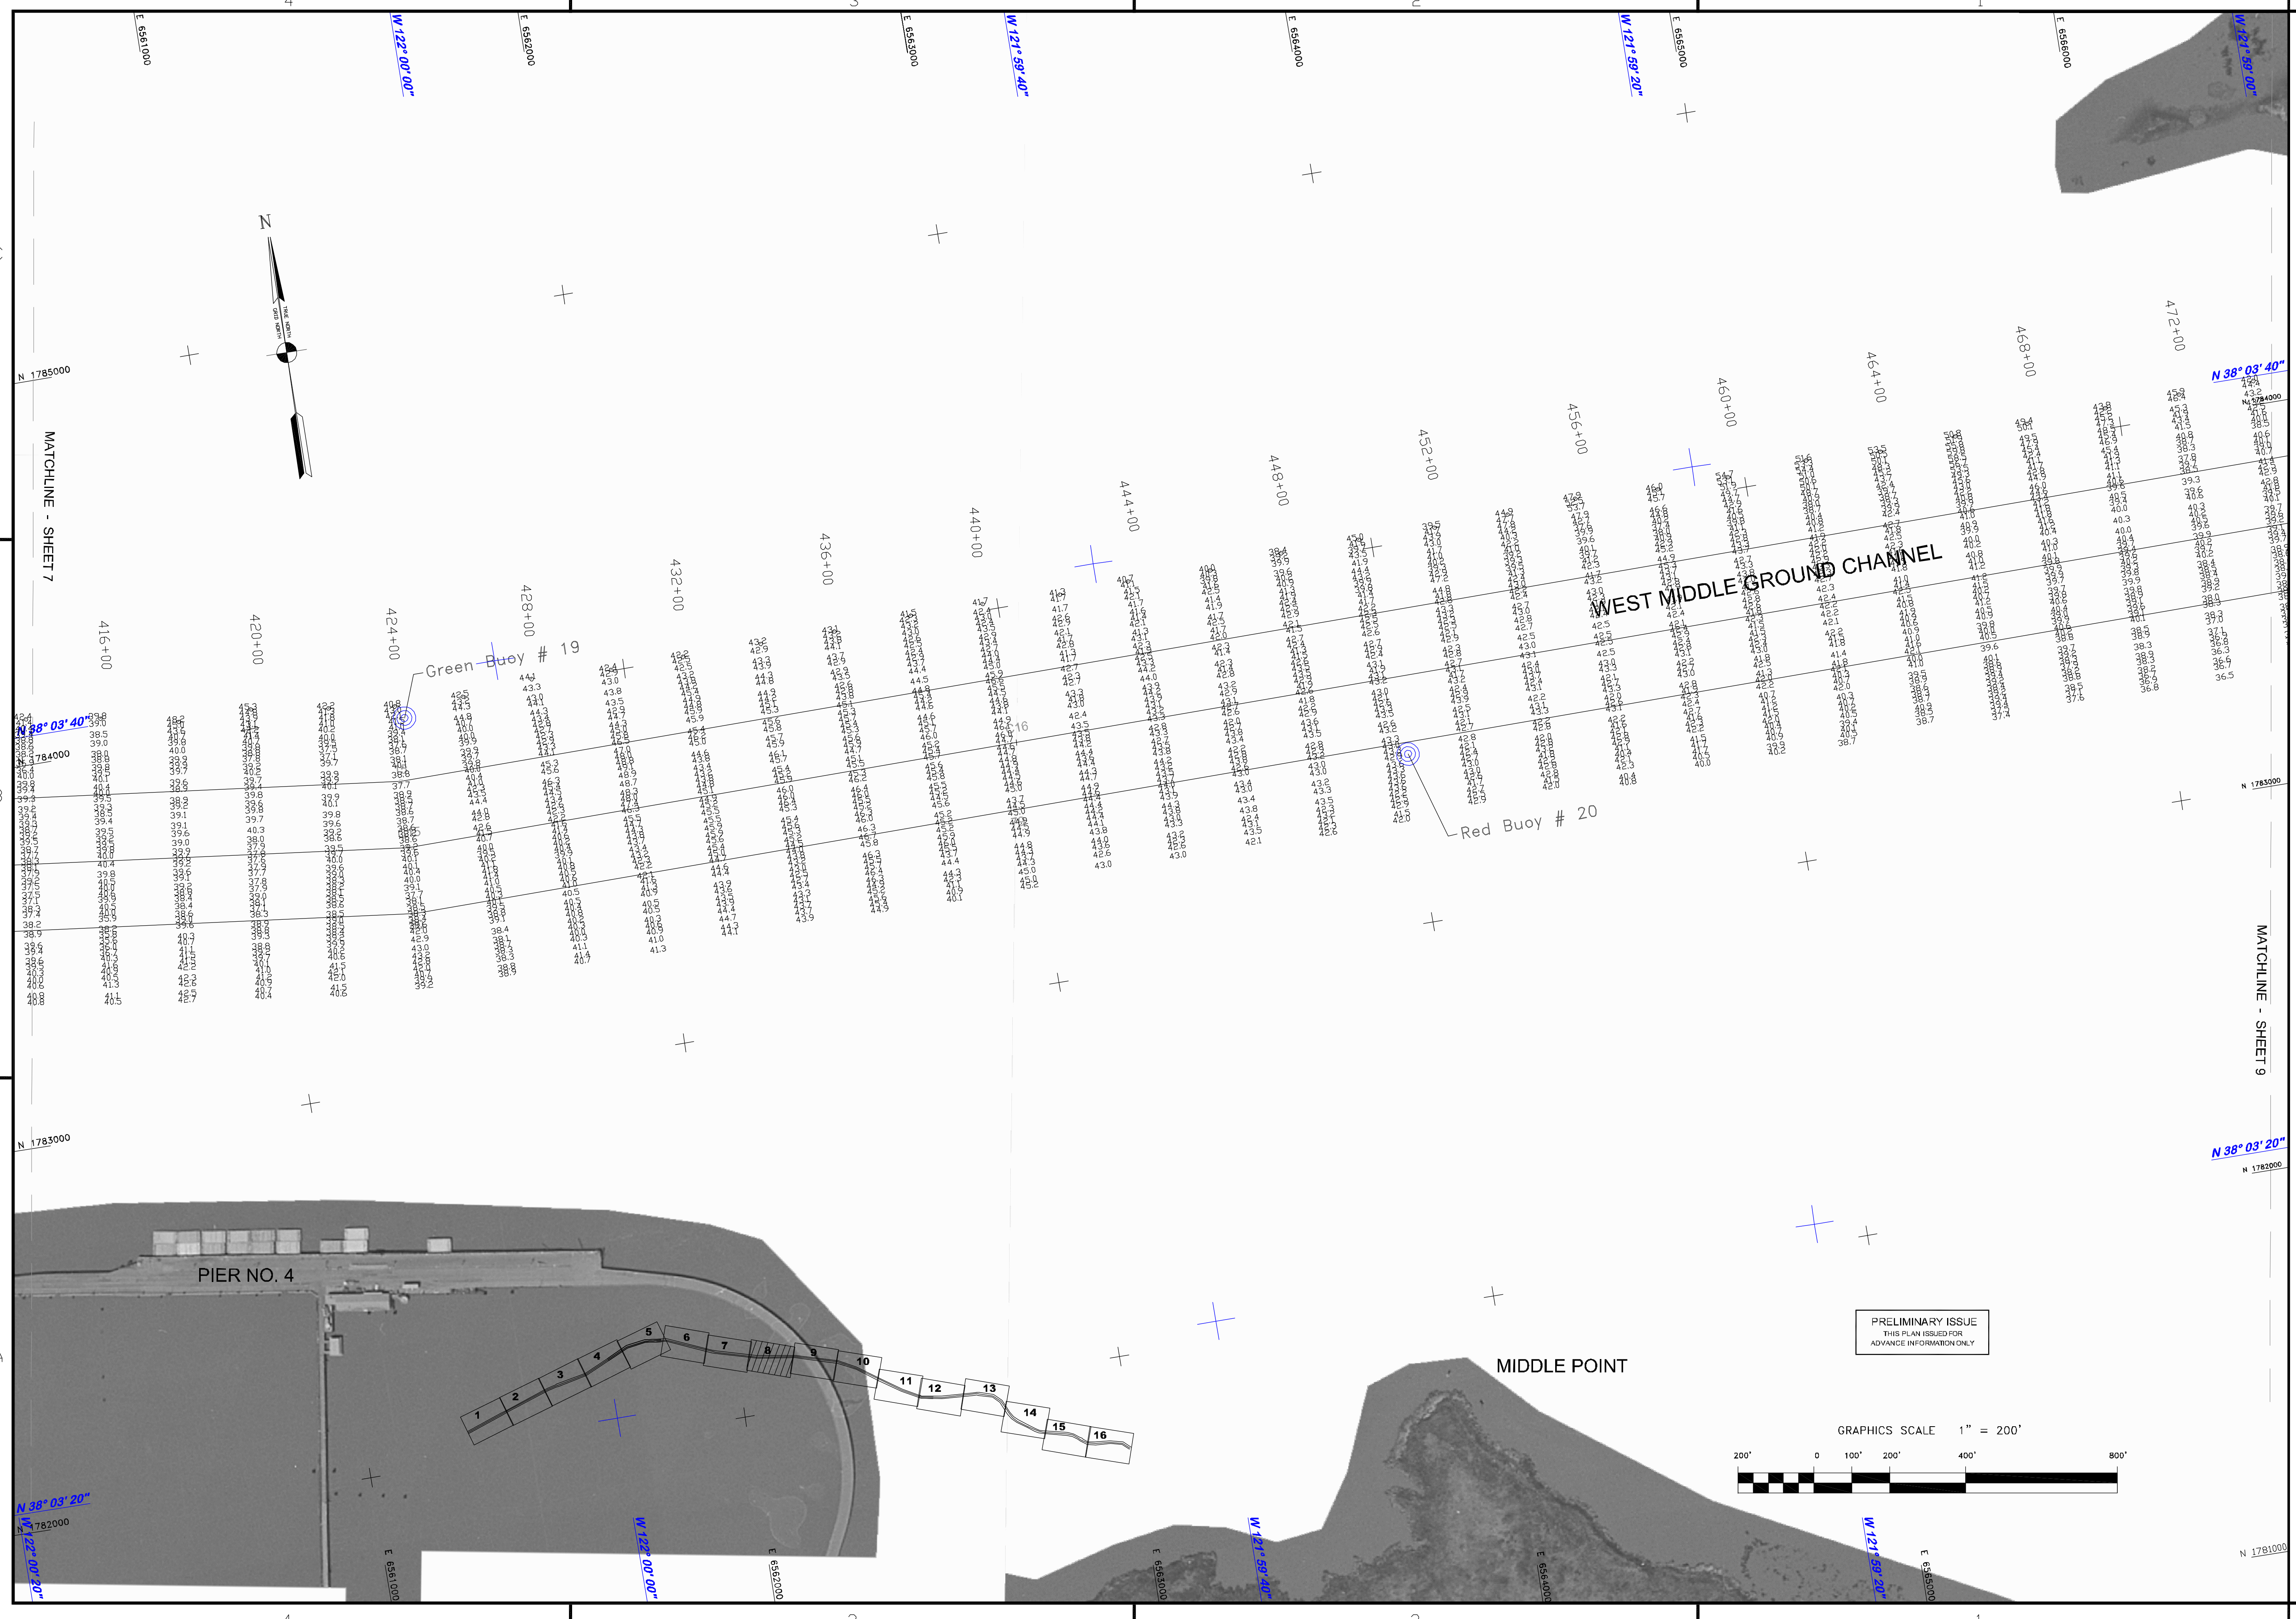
E 6561000
W 122° 00' 00"
E 6562000
E 6563000
W 121° 59' 40"
E 6564000
W 121° 59' 20"
E 6565000
E 6566000
W 121° 59' 00"

N

N 1785000

MATCHLINE - SHEET 7

416+00
420+00
424+00
428+00
432+00
436+00
440+00
444+00
448+00
452+00
456+00
460+00
464+00
468+00
472+00

N 38° 03' 40"
N 1784000

Green Buoy # 19

WEST MIDDLE GROUND CHANNEL

Red Buoy # 20

N 1783000

MATCHLINE - SHEET 9

N 38° 03' 20"
N 1782000

PIER NO. 4

1
2
3
4
5
6
7
8
9
10
11
12
13
14
15
16

MIDDLE POINT

PRELIMINARY ISSUE
THIS PLAN ISSUED FOR
ADVANCE INFORMATION ONLY

GRAPHICS SCALE 1" = 200'
200' 0 100' 200' 400' 800'

N 38° 03' 20"
N 1782000
W 122° 00' 20"
E 6561000
W 122° 00' 00"
E 6562000
E 6563000
W 121° 59' 40"
E 6564000
W 121° 59' 20"
E 6565000
N 1781000